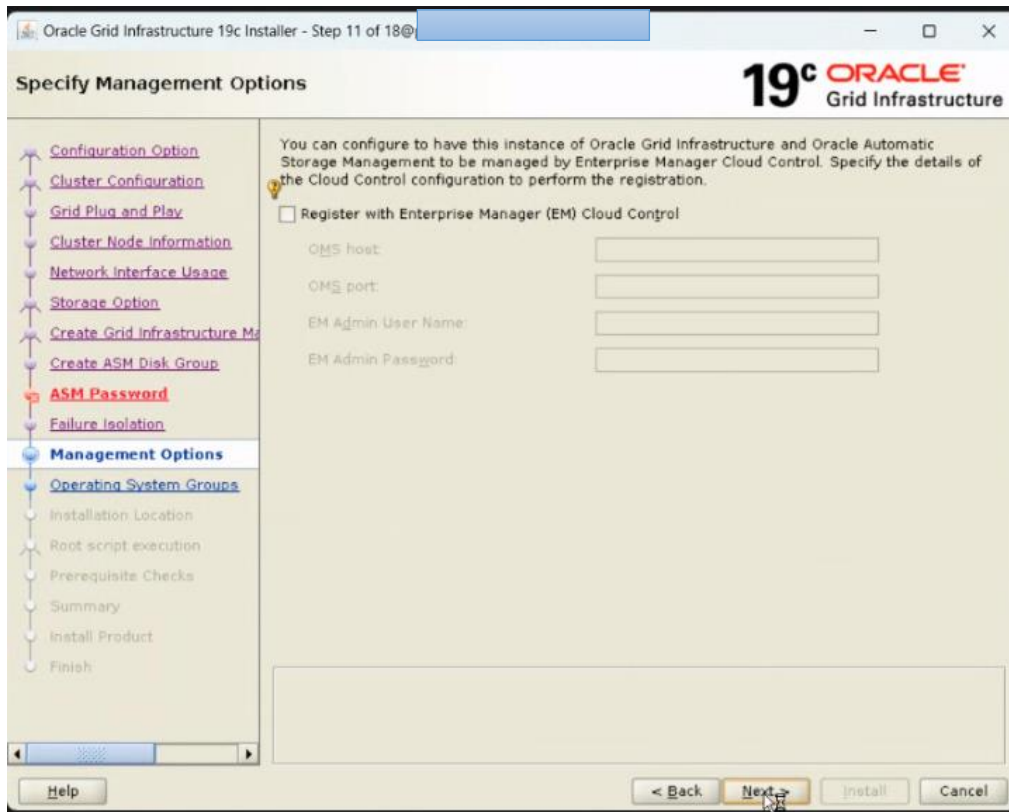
Oracle Grid Infrastructure 19c Installer - Step 11 of 18@

Specify Management Options

19c ORACLE
Grid Infrastructure

Configuration Option
Cluster Configuration
Grid Plug and Play
Cluster Node Information
Network Interface Usage
Storage Option
Create Grid Infrastructure Ma
Create ASM Disk Group
ASM Password
Failure Isolation
Management Options
Operating System Groups
Installation Location
Root script execution
Prerequisite Checks
Summary
Install Product
Finish

You can configure to have this instance of Oracle Grid Infrastructure and Oracle Automatic Storage Management to be managed by Enterprise Manager Cloud Control. Specify the details of the Cloud Control configuration to perform the registration.

Register with Enterprise Manager (EM) Cloud Control

OMS host:
OMS port:
EM Admin User Name:
EM Admin Password:

Help
< Back
Next >
Install
Cancel